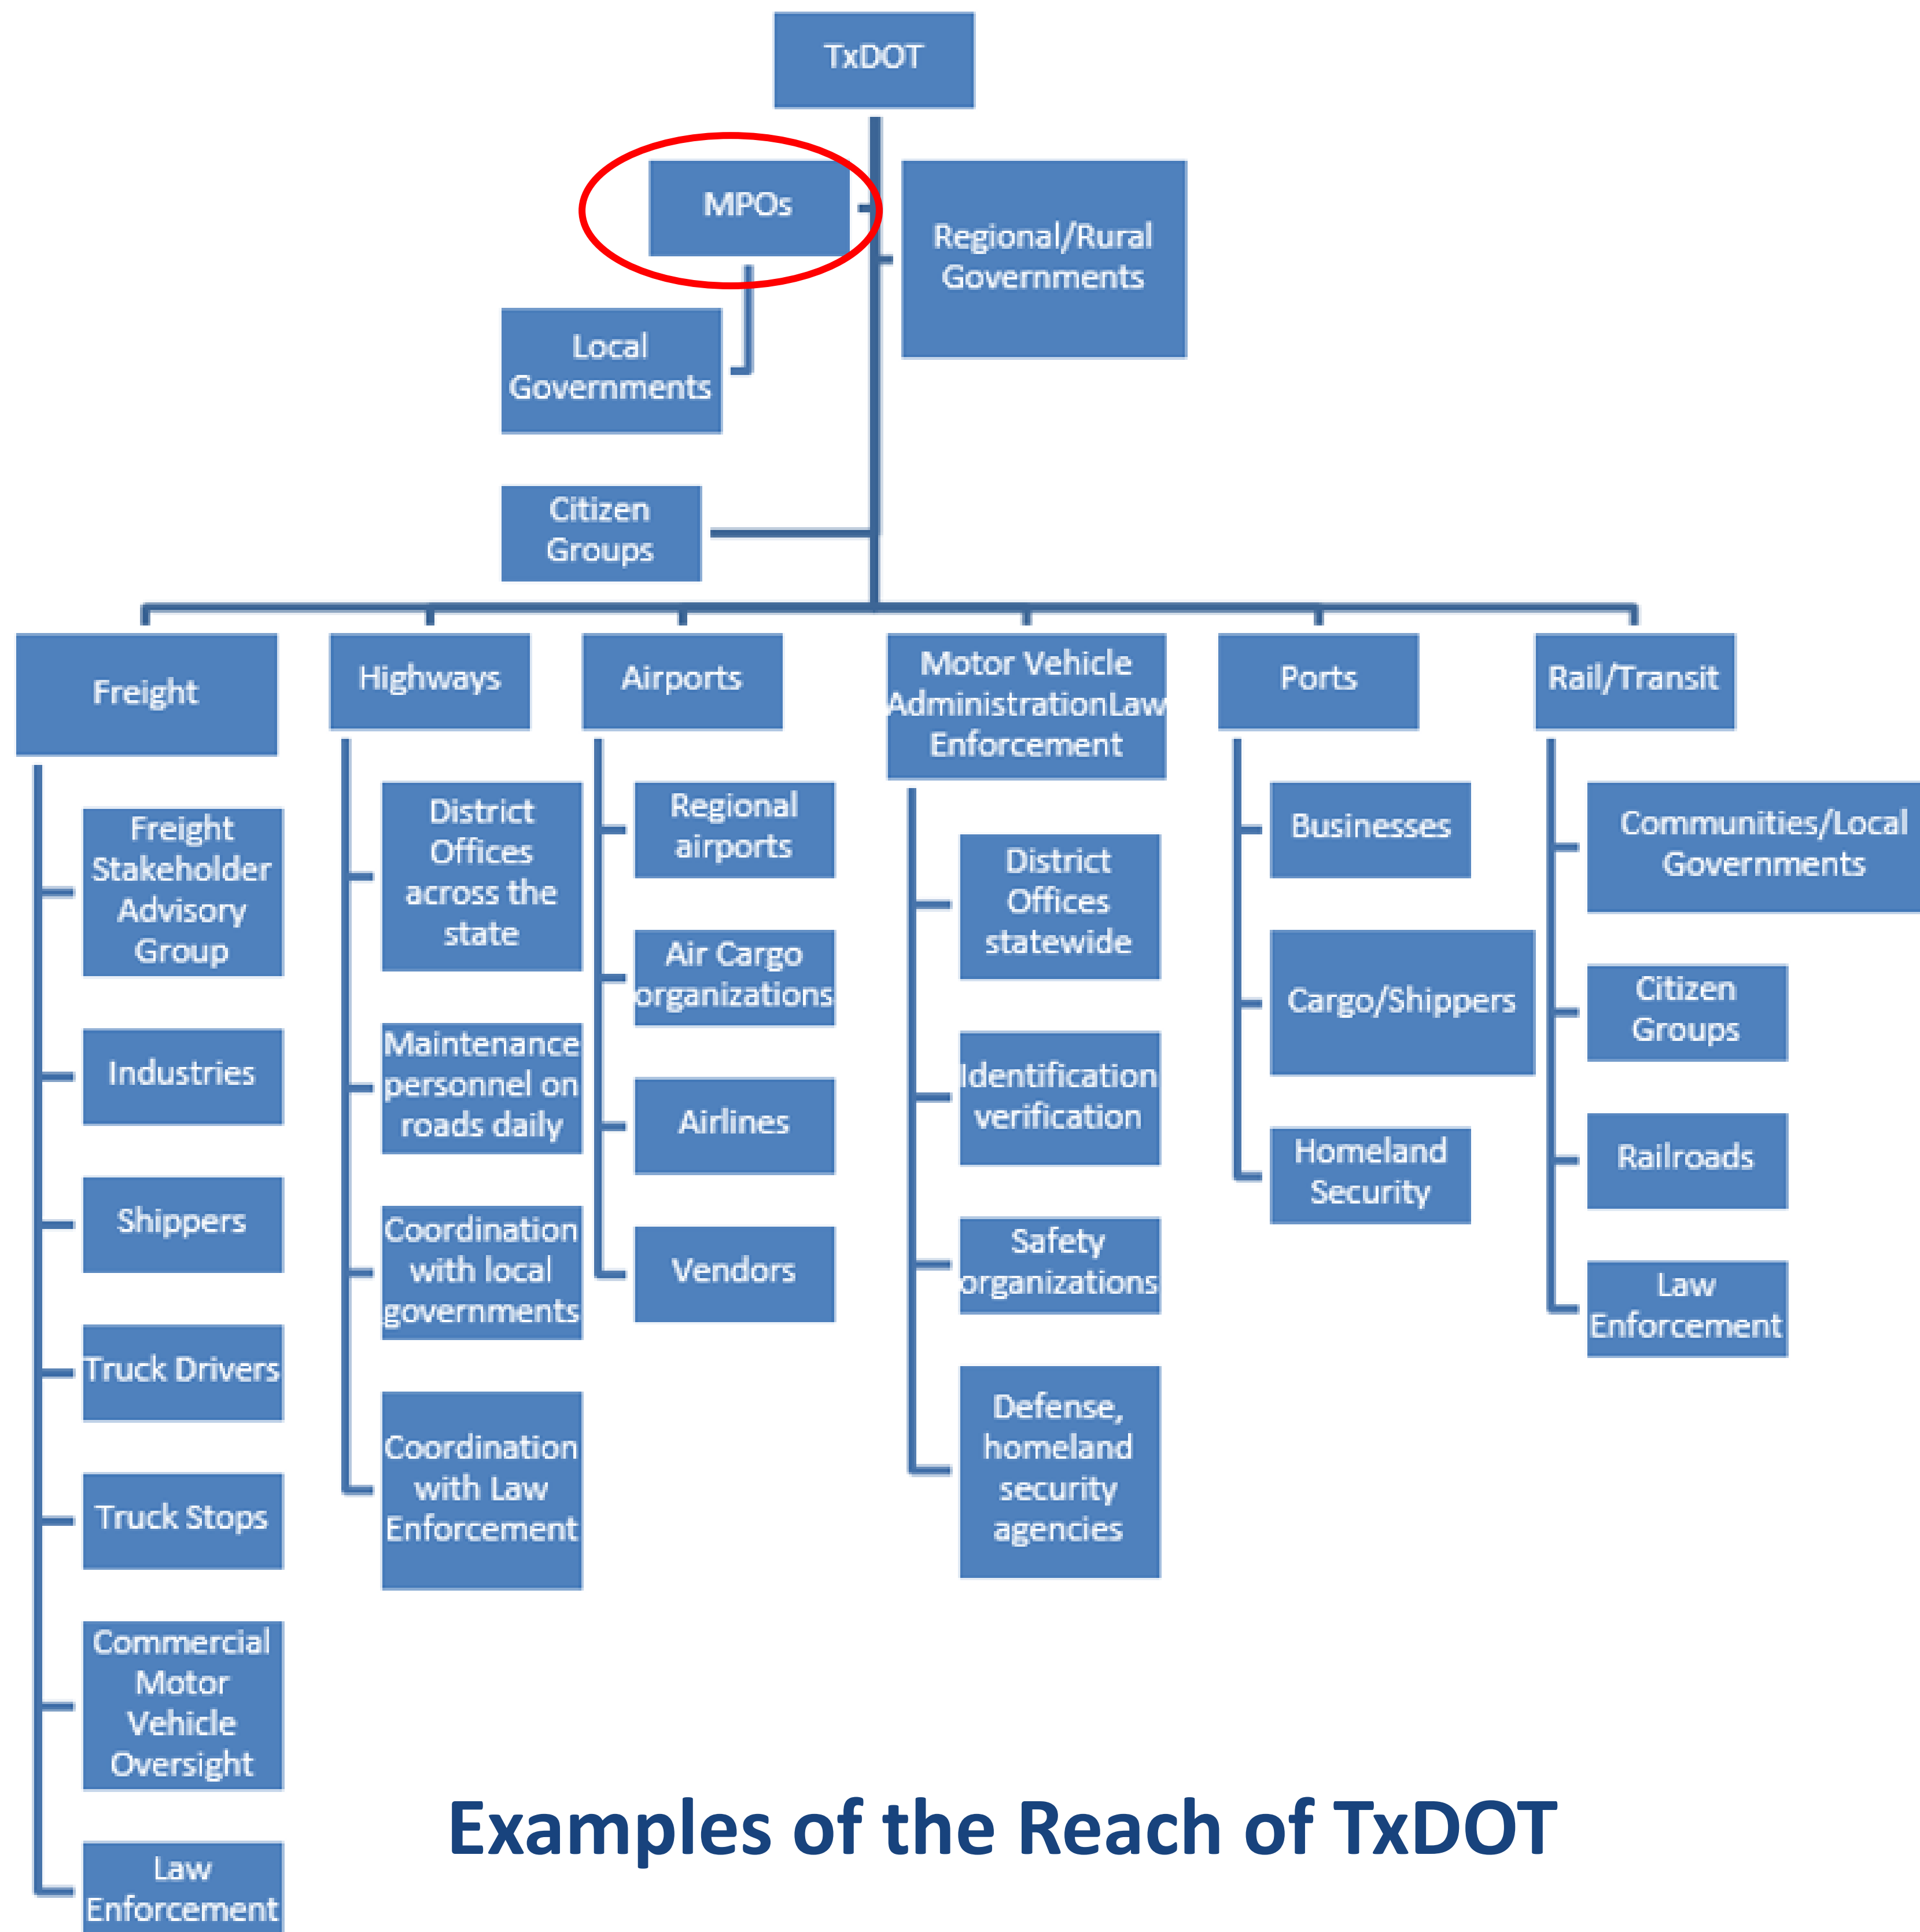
TxDOT

MPOs

Regional/Rural Governments

Local Governments

Citizen Groups

Freight

Freight Stakeholder Advisory Group

Industries

Shippers

Truck Drivers

Truck Stops

Commercial Motor Vehicle Oversight

Law Enforcement

Highways

District Offices across the state

Maintenance personnel on roads daily

Coordination with local governments

Coordination with Law Enforcement

Airports

Regional airports

Air Cargo organizations

Airlines

Vendors

Motor Vehicle AdministrationLaw Enforcement

District Offices statewide

Identification verification

Safety organizations

Defense, homeland security agencies

Ports

Businesses

Cargo/Shippers

Homeland Security

Rail/Transit

Communities/Local Governments

Citizen Groups

Railroads

Law Enforcement

Examples of the Reach of TxDOT